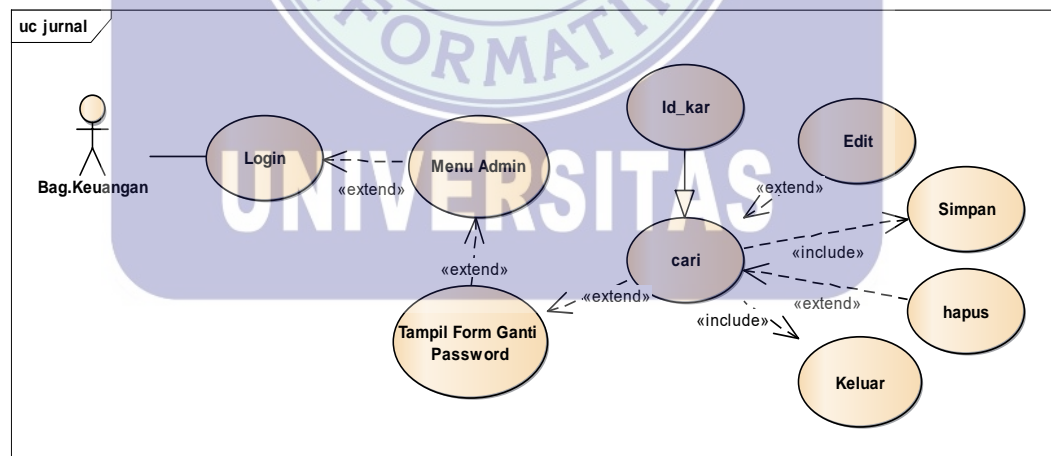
uc jurnal

FORMATI

UNIVERSITAS

Bag.Keuangan

Login

Menu Admin

«extend»

Id_kar

Edit

«extend»

Simpan

cari

«include»

«extend»

«extend»

«extend»

hapus

«include»

Tampil Form Ganti Password

Keluar